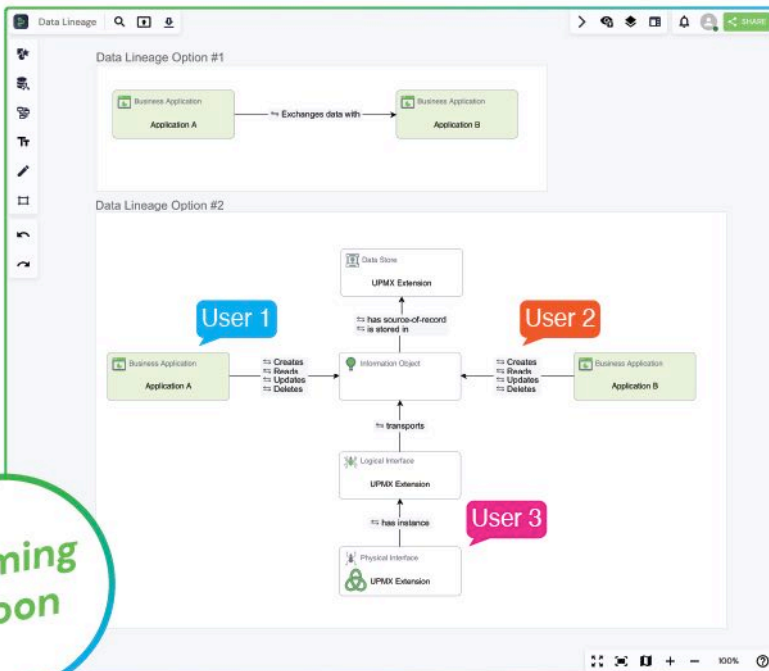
Data Lineage

SHARE

Data Lineage Option #1

Business Application
Application A

⇆ Exchanges data with

Business Application
Application B

Data Lineage Option #2

Data Store
UPMX Extension

⇆ has source-of-record
⇆ is stored in

User 1

User 2

Business Application
Application A

⇆ Creates
⇆ Reads
⇆ Updates
⇆ Deletes

Information Object

⇆ Creates
⇆ Reads
⇆ Updates
⇆ Deletes

Business Application
Application B

⇆ transports

Logical Interface
UPMX Extension

⇆ has instance

User 3

Physical Interface
UPMX Extension

ming
oon

100%